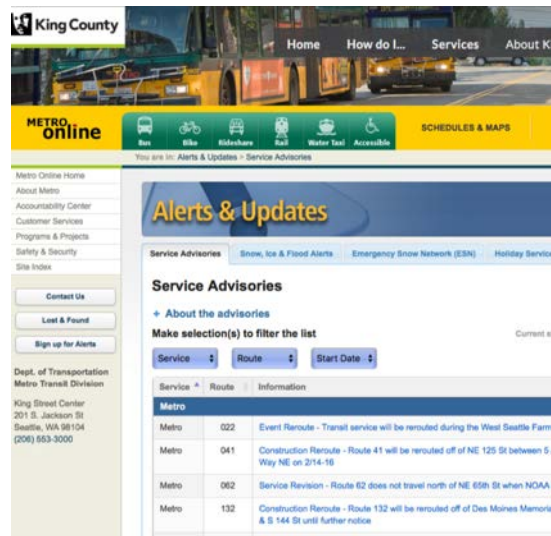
King County

Home How do I... Services About K

METRO online

Bus Bike Rideshare Rail Water Taxi Accessible

SCHEDULES & MAPS

You are in: Alerts & Updates > Service Advisories

Metro Online Home
About Metro
Accountability Center
Customer Services
Programs & Projects
Safety & Security
Site Index

Contact Us

Lost & Found

Sign up for Alerts

Dept. of Transportation
Metro Transit Division

King Street Center
201 S. Jackson St
Seattle, WA 98104
(206) 553-3000

Alerts & Updates

Service Advisories Snow, Ice & Flood Alerts Emergency Snow Network (ESN) Holiday Servic

Service Advisories

+ About the advisories

Make selection(s) to filter the list

Current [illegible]

Service Route Start Date

| Service | Route | Information |
|---|---|---|
| Metro | | |
| Metro | 022 | Event Reroute - Transit service will be rerouted during the West Seattle Farm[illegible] |
| Metro | 041 | Construction Reroute - Route 41 will be rerouted off of NE 125 St between 5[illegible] Way NE on 2/14-16 |
| Metro | 062 | Service Revision - Route 62 does not travel north of NE 65th St when NOAA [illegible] |
| Metro | 132 | Construction Reroute - Route 132 will be rerouted off of Des Moines Memori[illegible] & S 144 St until further notice |